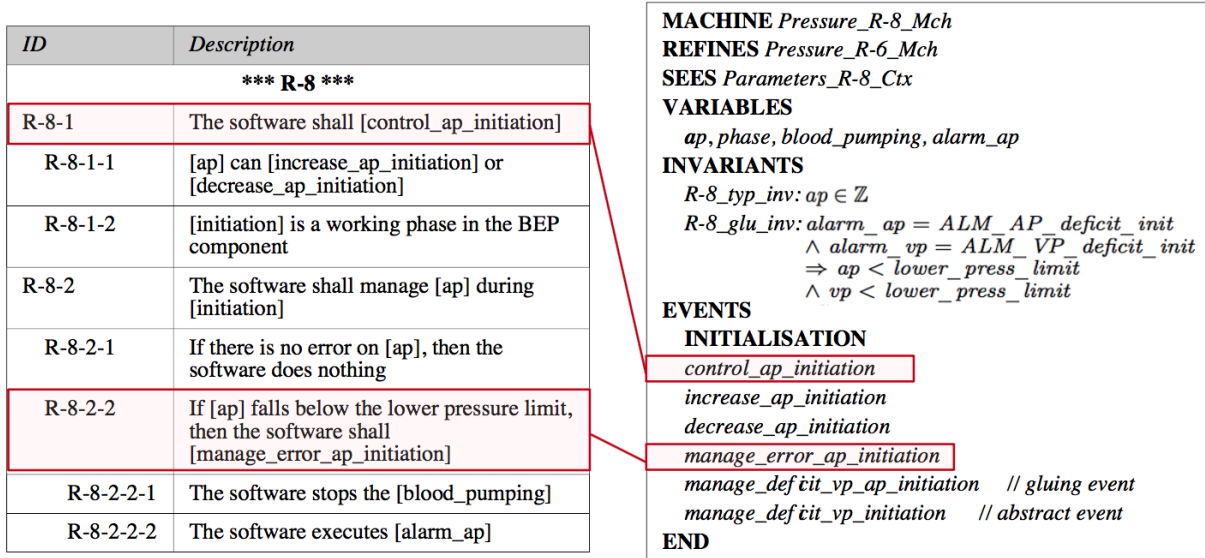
| ID | Description |
|---|---|
| *** R-8 *** | |
| R-8-1 | The software shall [control_ap_initiation] |
| R-8-1-1 | [ap] can [increase_ap_initiation] or [decrease_ap_initiation] |
| R-8-1-2 | [initiation] is a working phase in the BEP component |
| R-8-2 | The software shall manage [ap] during [initiation] |
| R-8-2-1 | If there is no error on [ap], then the software does nothing |
| R-8-2-2 | If [ap] falls below the lower pressure limit, then the software shall [manage_error_ap_initiation] |
| R-8-2-2-1 | The software stops the [blood_pumping] |
| R-8-2-2-2 | The software executes [alarm_ap] |

MACHINE *Pressure_R-8_Mch*
REFINES *Pressure_R-6_Mch*
SEES *Parameters_R-8_Ctx*
VARIABLES
*ap*, *phase*, *blood_pumping*, *alarm_ap*
INVARIANTS
*R-8_typ_inv:* $ap \in \mathbb{Z}$
*R-8_glu_inv:* $alarm\_ap = ALM\_AP\_deficit\_init \wedge alarm\_vp = ALM\_VP\_deficit\_init \Rightarrow ap < lower\_press\_limit \wedge vp < lower\_press\_limit$
EVENTS
INITIALISATION
*control_ap_initiation*
*increase_ap_initiation*
*decrease_ap_initiation*
*manage_error_ap_initiation*
*manage_deficit_vp_ap_initiation* // *gluing event*
*manage_deficit_vp_initiation* // *abstract event*
END